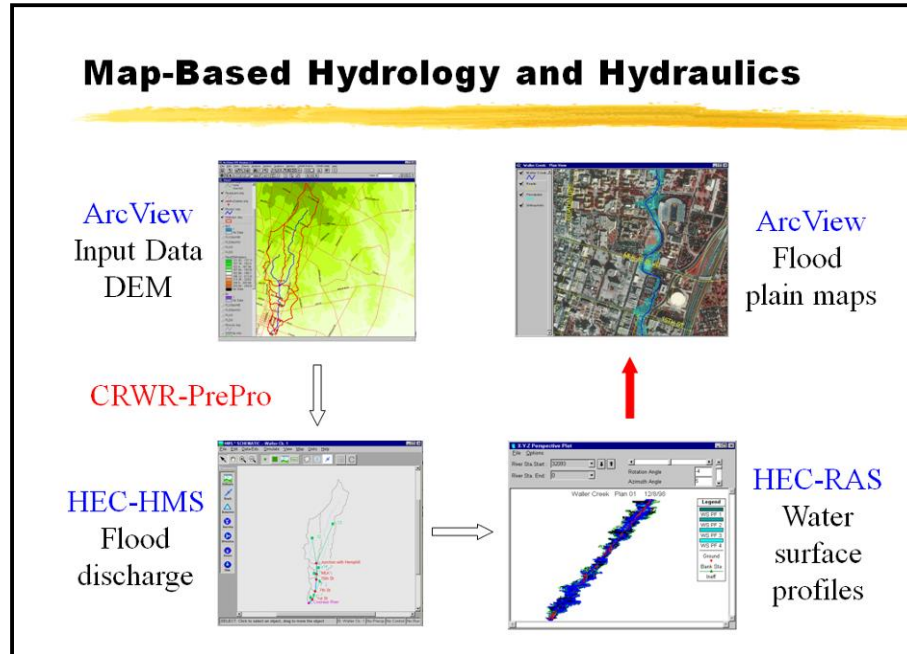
Map-Based Hydrology and Hydraulics

ArcView
Input Data
DEM

ArcView
Flood
plain maps

CRWR-PrePro

HEC-HMS
Flood
discharge

HEC-RAS
Water
surface
profiles

Waller Creek Plan 01 12/8/96

Legend
WS PF 1
WS PF 2
WS PF 3
WS PF 4
Ground
Bank Sta
Ineff